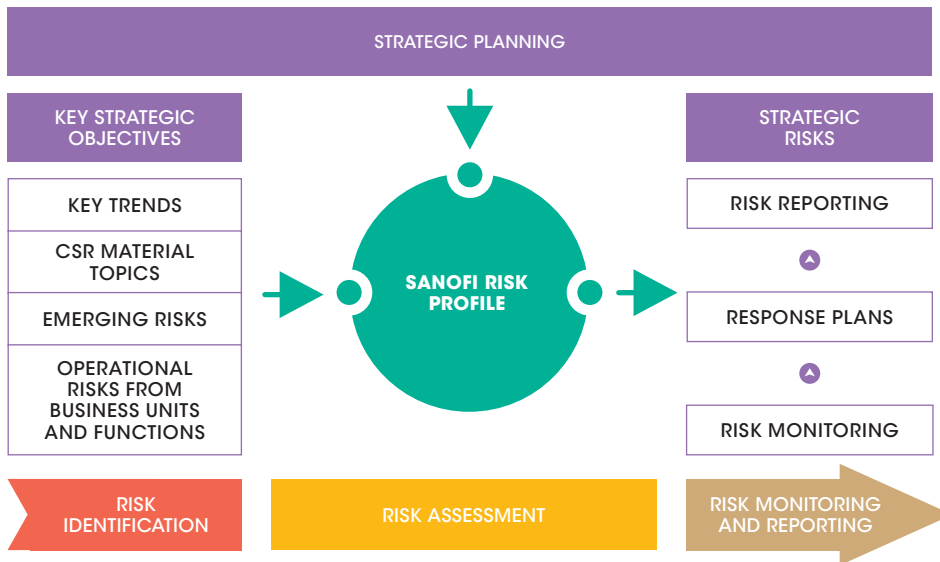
STRATEGIC PLANNING

KEY STRATEGIC OBJECTIVES

KEY TRENDS

CSR MATERIAL TOPICS

EMERGING RISKS

OPERATIONAL RISKS FROM BUSINESS UNITS AND FUNCTIONS

SANOFI RISK PROFILE

STRATEGIC RISKS

RISK REPORTING

RESPONSE PLANS

RISK MONITORING

RISK IDENTIFICATION

RISK ASSESSMENT

RISK MONITORING AND REPORTING